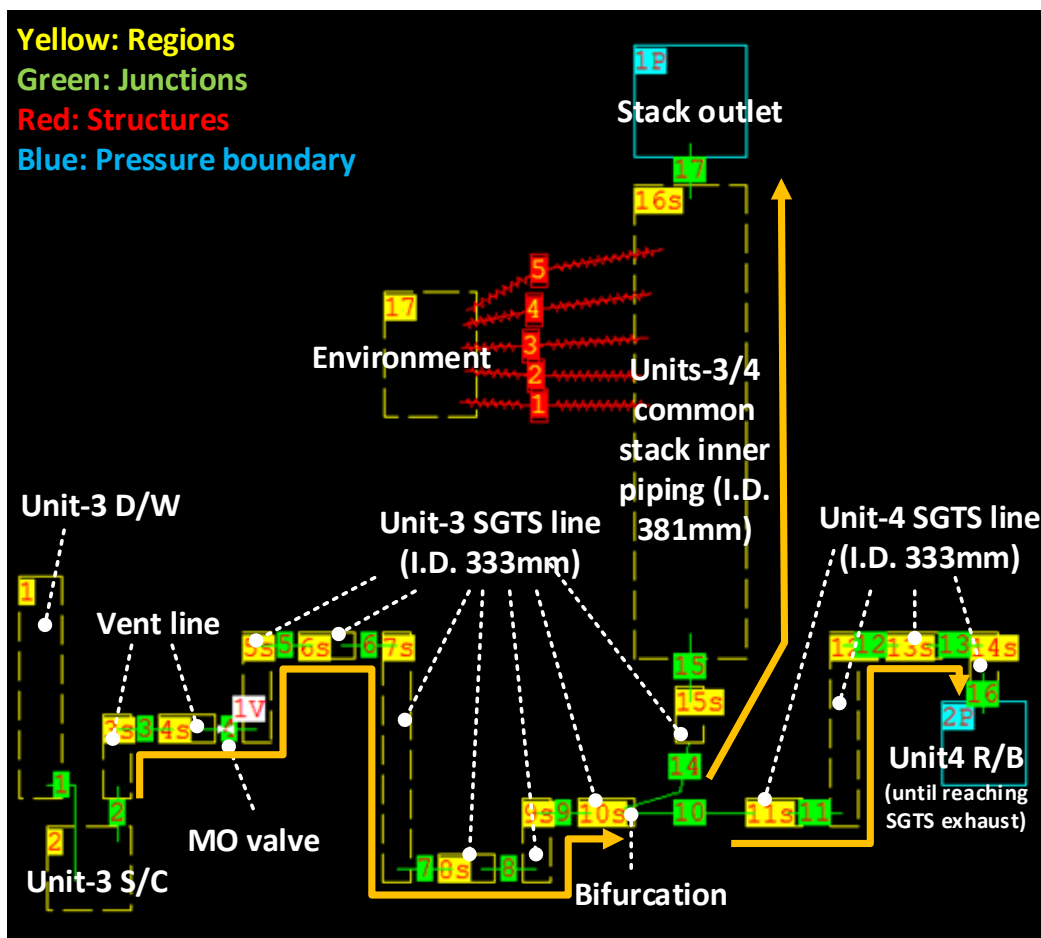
Yellow: Regions
Green: Junctions
Red: Structures
Blue: Pressure boundary

1P
Stack outlet
17
16s

5
4
3
2
1
17
Environment

Units-3/4 common stack inner piping (I.D. 381mm)

Unit-3 D/W
1

Unit-3 SGTS line (I.D. 333mm)

Unit-4 SGTS line (I.D. 333mm)

Vent line
5s 5 6s 6 7s
12 12 13s 13 14s
15
15s
3s 3 4s 1V
16
2P
14
Unit4 R/B
(until reaching SGTS exhaust)
1
2
9s 9 10s 10 11s 11
2
MO valve
7 8s 8
Unit-3 S/C
Bifurcation